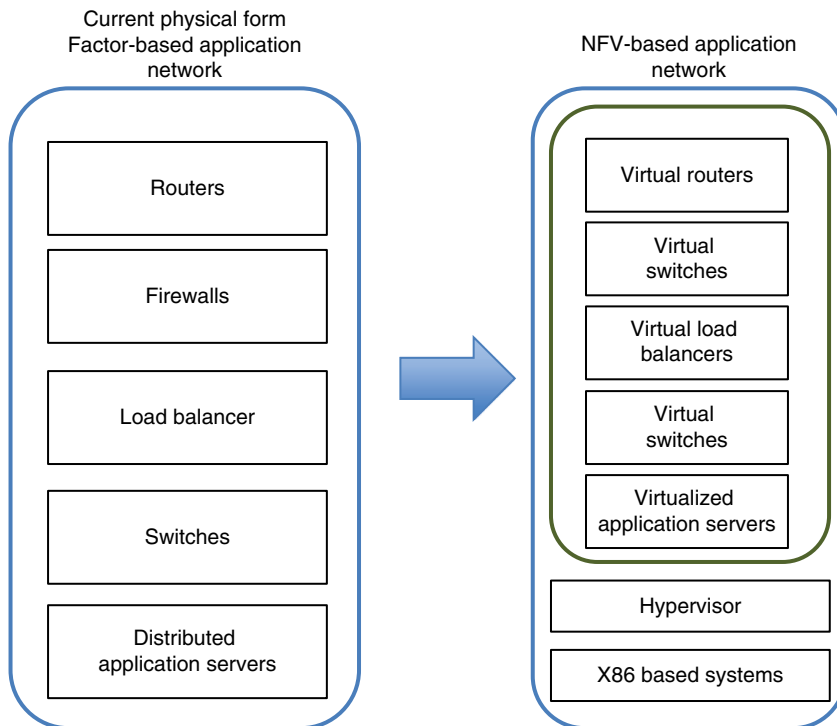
Current physical form
Factor-based application
network

Routers

Firewalls

Load balancer

Switches

Distributed
application servers

NFV-based application
network

Virtual routers

Virtual
switches

Virtual load
balancers

Virtual
switches

Virtualized
application servers

Hypervisor

X86 based systems